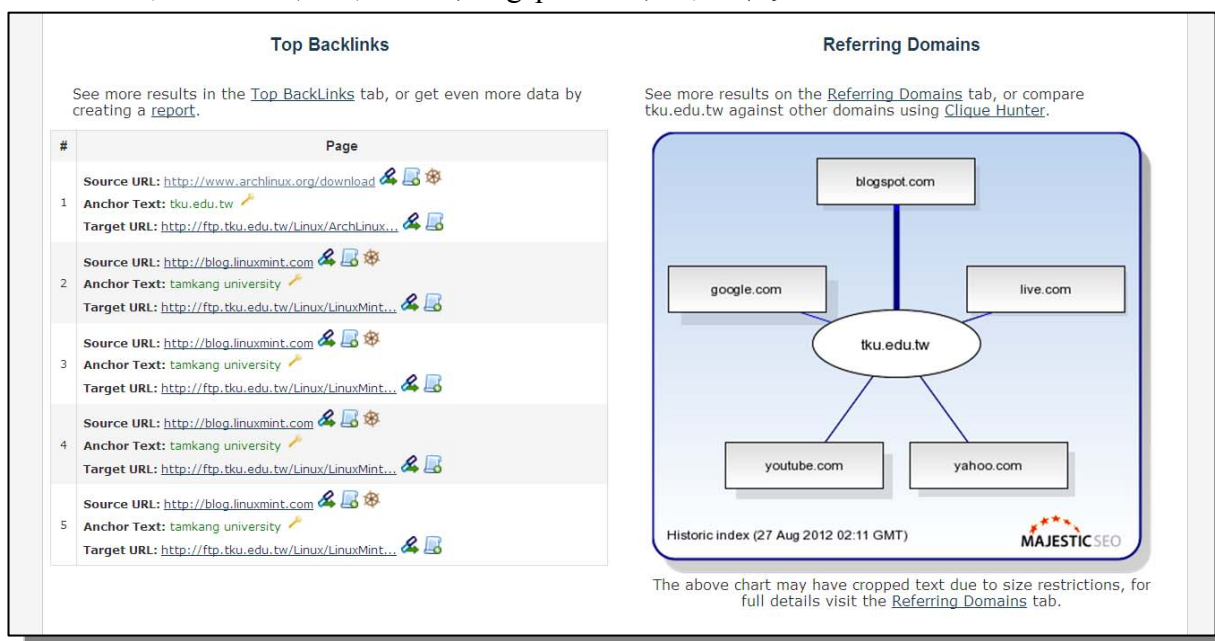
Top Backlinks

See more results in the Top BackLinks tab, or get even more data by creating a report.

| # | Page |
|---|---|
| 1 | Source URL: http://www.archlinux.org/download Anchor Text: tku.edu.tw Target URL: http://ftp.tku.edu.tw/Linux/ArchLinux... |
| 2 | Source URL: http://blog.linuxmint.com Anchor Text: tamkang university Target URL: http://ftp.tku.edu.tw/Linux/LinuxMint... |
| 3 | Source URL: http://blog.linuxmint.com Anchor Text: tamkang university Target URL: http://ftp.tku.edu.tw/Linux/LinuxMint... |
| 4 | Source URL: http://blog.linuxmint.com Anchor Text: tamkang university Target URL: http://ftp.tku.edu.tw/Linux/LinuxMint... |
| 5 | Source URL: http://blog.linuxmint.com Anchor Text: tamkang university Target URL: http://ftp.tku.edu.tw/Linux/LinuxMint... |

Referring Domains

See more results on the Referring Domains tab, or compare tku.edu.tw against other domains using Clique Hunter.

blogspot.com
google.com
live.com
tku.edu.tw
youtube.com
yahoo.com

Historic index (27 Aug 2012 02:11 GMT)
MAJESTIC SEO

The above chart may have cropped text due to size restrictions, for full details visit the Referring Domains tab.